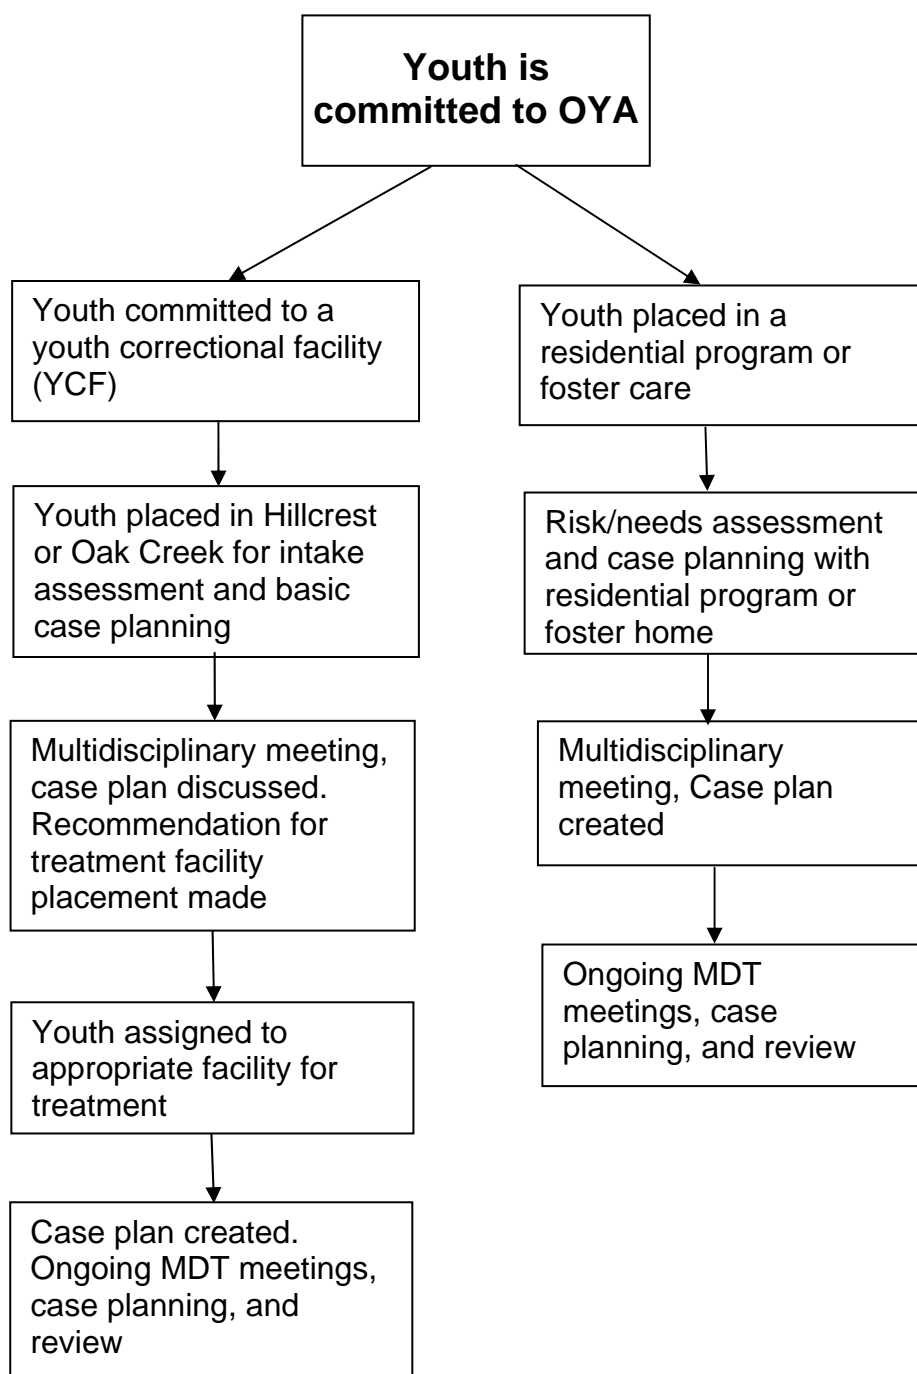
**Youth is committed to OYA**

Youth committed to a youth correctional facility (YCF)

Youth placed in Hillcrest or Oak Creek for intake assessment and basic case planning

Multidisciplinary meeting, case plan discussed. Recommendation for treatment facility placement made

Youth assigned to appropriate facility for treatment

Case plan created. Ongoing MDT meetings, case planning, and review

Youth placed in a residential program or foster care

Risk/needs assessment and case planning with residential program or foster home

Multidisciplinary meeting, Case plan created

Ongoing MDT meetings, case planning, and review